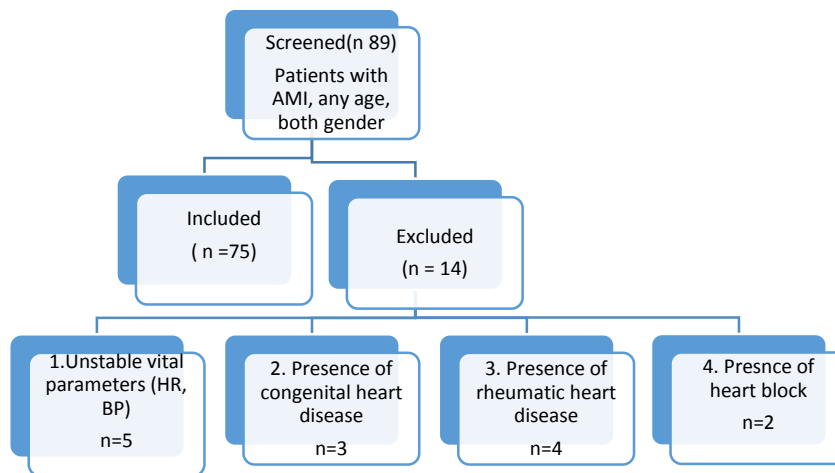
Screened(n 89)

Patients with AMI, any age, both gender

Included

( n =75)

Excluded

(n = 14)

1.Unstable vital parameters (HR, BP)

n=5

2. Presence of congenital heart disease

n=3

3. Presence of rheumatic heart disease

n=4

4. Presnce of heart block

n=2